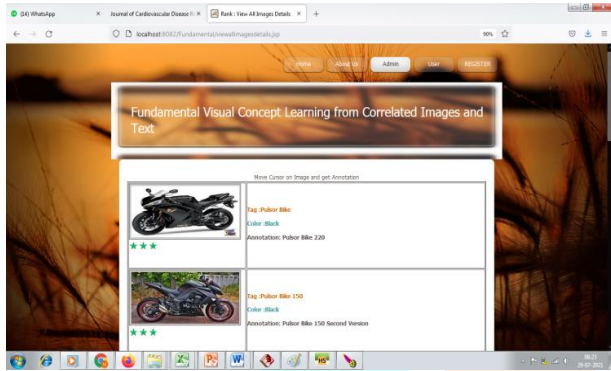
(14) WhatsApp × Journal of Cardiovascular Disease R × Rank : View All Images Details × +

localhost:8082/Fundamental/viewallimagesdetails.jsp 90%

Home About Us Admin User REGISTER

Fundamental Visual Concept Learning from Correlated Images and Text

Move Cursor on Image and get Annotation

| | |
|---|---|
| ★★★ | Tag :Pulsor Bike<br>Color :Black<br>Annotation: Pulsor Bike 220 |
| ★★★ | Tag :Pulsor Bike 150<br>Color :Black<br>Annotation: Pulsor Bike 150 Second Version |

06:21
29-03-2021